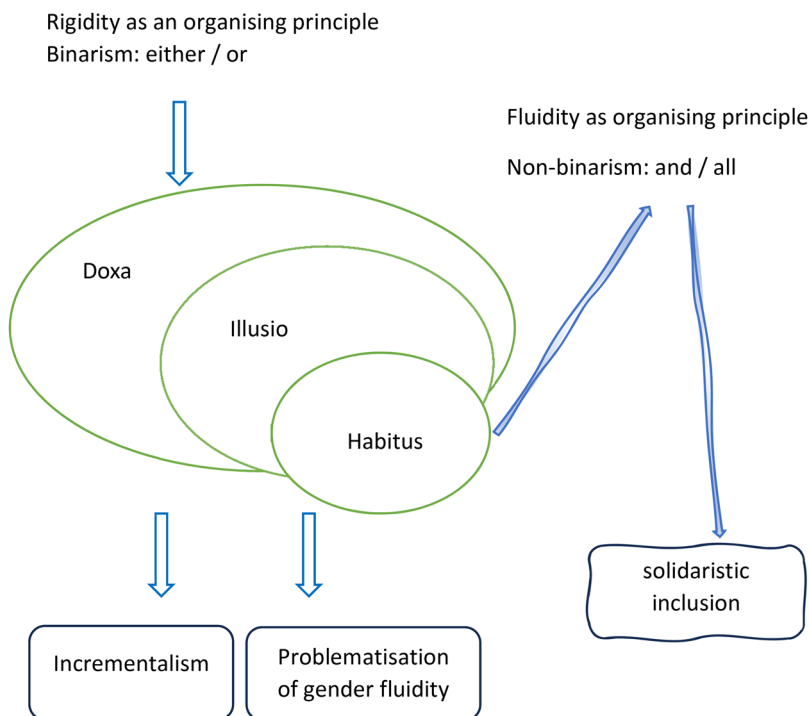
Rigidity as an organising principle
Binarism: either / or

Fluidity as organising principle

Non-binarism: and / all

Doxa

Illusio

Habitus

solidaristic inclusion

Incrementalism

Problematisation of gender fluidity